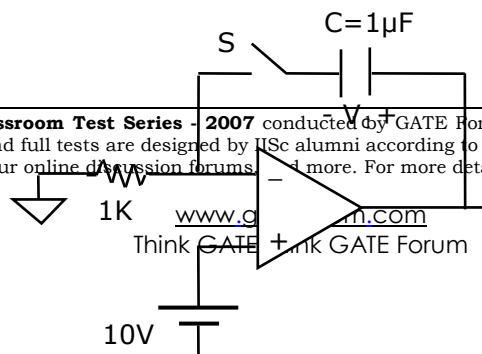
S

C=1μF

- V +

ssroom Test Series - 2007 conducted by GATE For
d full tests are designed by IISc alumni according to
ur online d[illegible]ussion forums, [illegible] more. For more det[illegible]

_

1K

www.g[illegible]m.com

Think GATE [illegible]k GATE Forum

+

10V